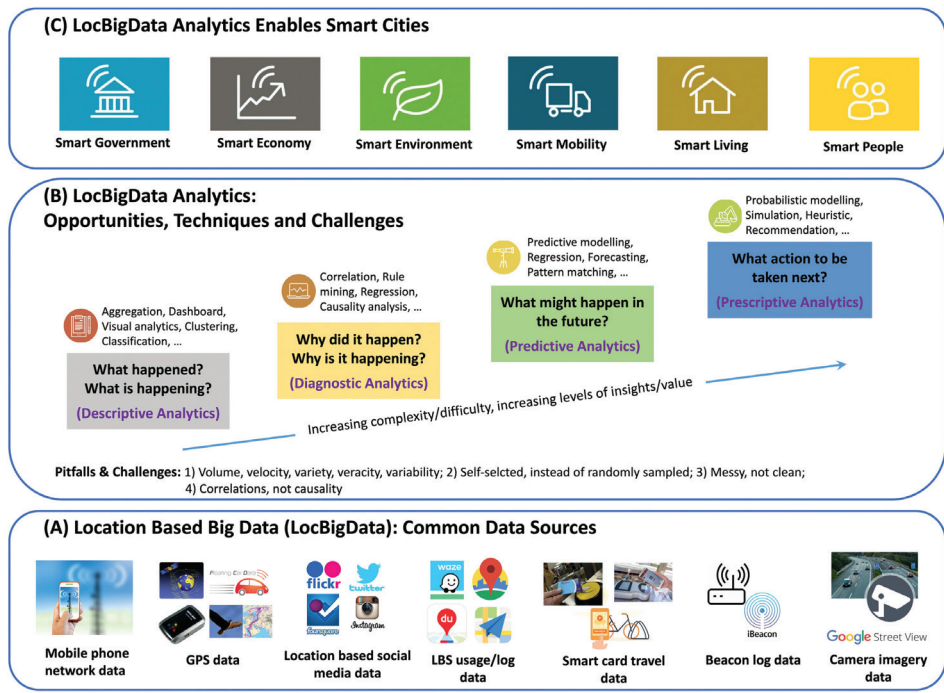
(C) LocBigData Analytics Enables Smart Cities

Smart Government

Smart Economy

Smart Environment

Smart Mobility

Smart Living

Smart People

(B) LocBigData Analytics: Opportunities, Techniques and Challenges

Aggregation, Dashboard, Visual analytics, Clustering, Classification, …

What happened? What is happening?

(Descriptive Analytics)

Correlation, Rule mining, Regression, Causality analysis, …

Why did it happen? Why is it happening?

(Diagnostic Analytics)

Predictive modelling, Regression, Forecasting, Pattern matching, …

What might happen in the future?

(Predictive Analytics)

Probabilistic modelling, Simulation, Heuristic, Recommendation, …

What action to be taken next?

(Prescriptive Analytics)

Increasing complexity/difficulty, increasing levels of insights/value

Pitfalls & Challenges: 1) Volume, velocity, variety, veracity, variability; 2) Self-selcted, instead of randomly sampled; 3) Messy, not clean; 4) Correlations, not causality

(A) Location Based Big Data (LocBigData): Common Data Sources

Mobile phone network data

Floating Car Data

GPS data

flickr

twitter

foursquare

Instagram

Location based social media data

waze

du

LBS usage/log data

Smart card travel data

iBeacon

Beacon log data

Google Street View

Camera imagery data